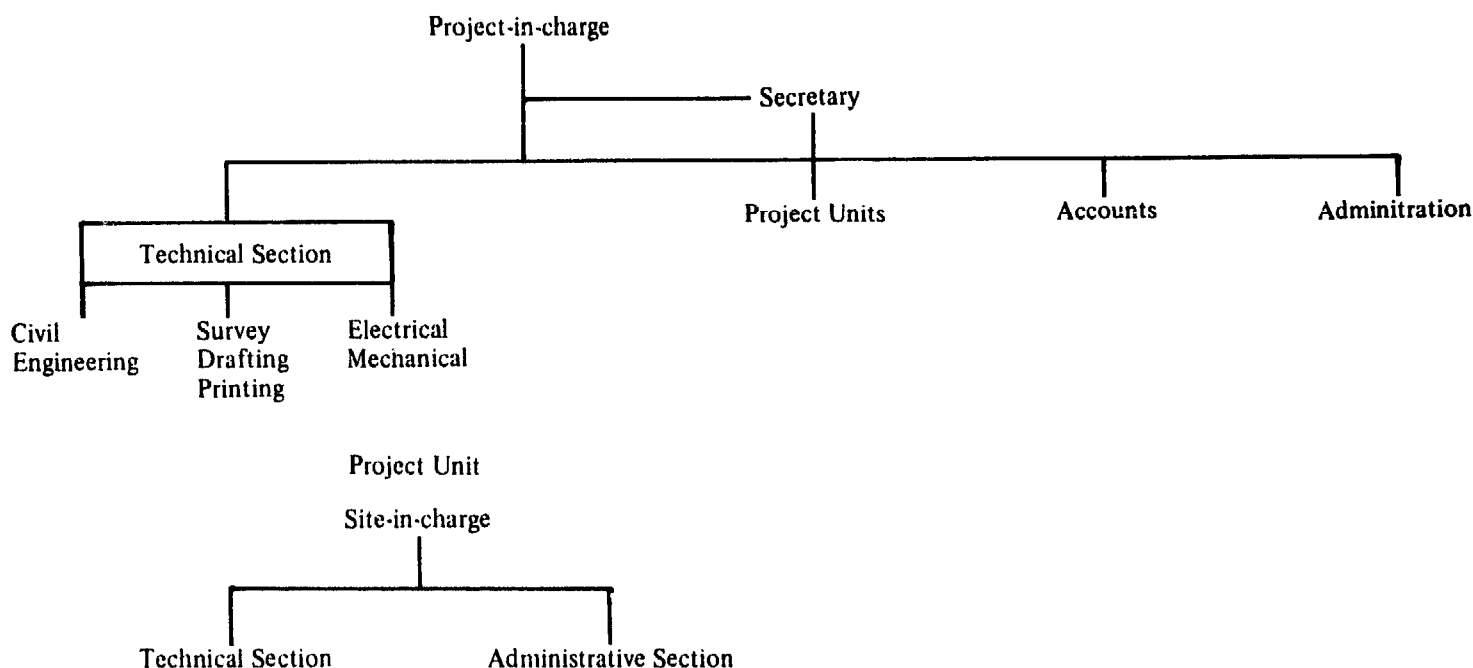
Project-in-charge

Secretary

Project Units

Accounts

Adminitration

Technical Section

Civil Engineering

Survey Drafting Printing

Electrical Mechanical

Project Unit

Site-in-charge

Technical Section

Administrative Section